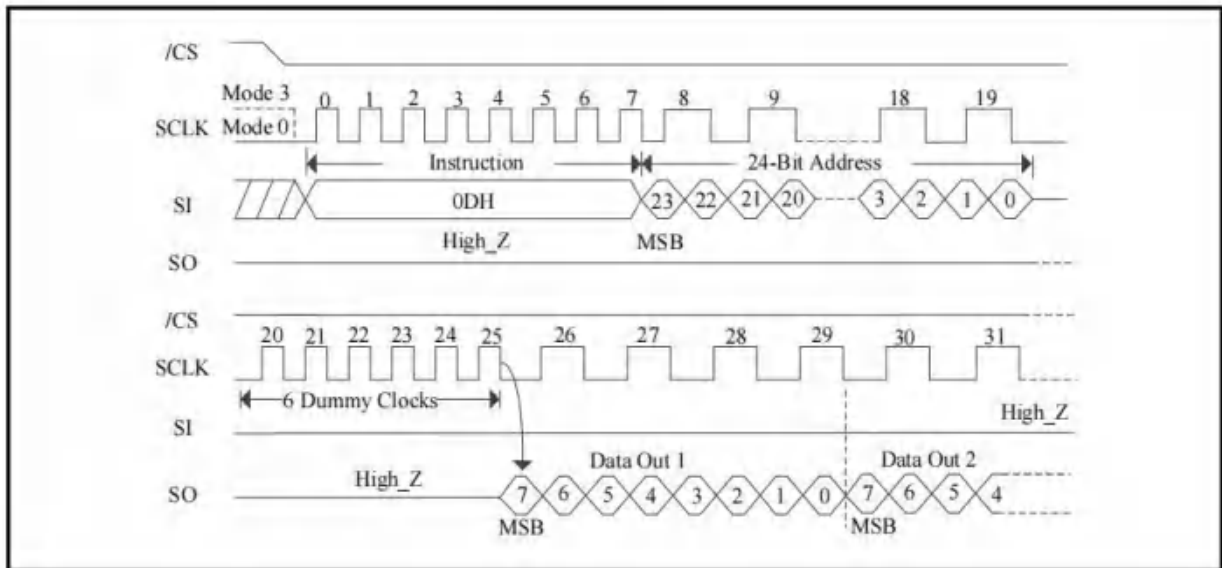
/CS

Mode 3
SCLK Mode 0

0 1 2 3 4 5 6 7 8 9 18 19

Instruction
24-Bit Address

SI 0DH 23 22 21 20 3 2 1 0

High_Z
MSB

SO

/CS

SCLK 20 21 22 23 24 25 26 27 28 29 30 31

6 Dummy Clocks

SI High_Z

Data Out 1
Data Out 2

SO High_Z 7 6 5 4 3 2 1 0 7 6 5 4

MSB
MSB